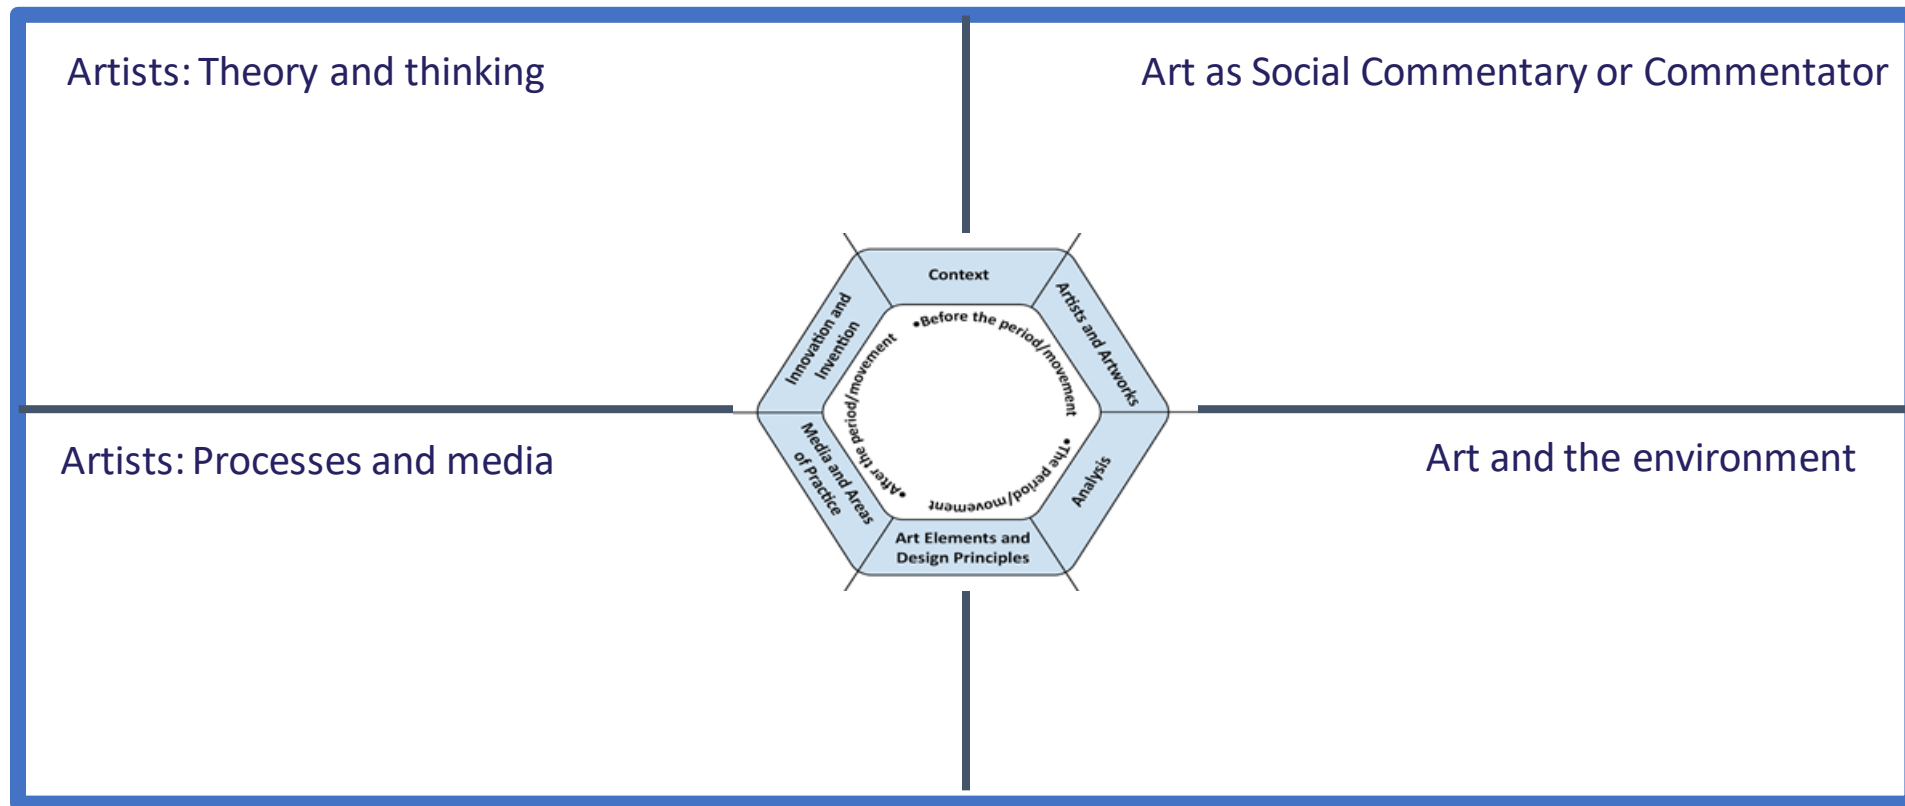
Artists: Theory and thinking

Art as Social Commentary or Commentator

Context

Artists and Artworks

Analysis

Art Elements and Design Principles

Media and Areas of Practice

Innovation and Invention

•Before the period/movement

•The period/movement

•After the period/movement

Artists: Processes and media

Art and the environment